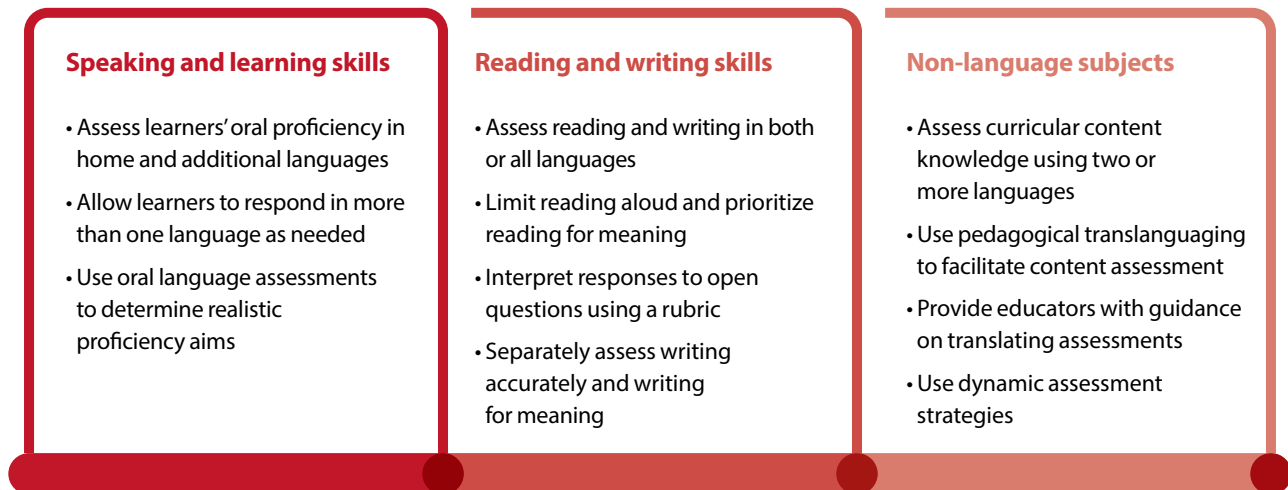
Speaking and learning skills

• Assess learners' oral proficiency in home and additional languages

• Allow learners to respond in more than one language as needed

• Use oral language assessments to determine realistic proficiency aims

Reading and writing skills

• Assess reading and writing in both or all languages

• Limit reading aloud and prioritize reading for meaning

• Interpret responses to open questions using a rubric

• Separately assess writing accurately and writing for meaning

Non-language subjects

• Assess curricular content knowledge using two or more languages

• Use pedagogical translanguaging to facilitate content assessment

• Provide educators with guidance on translating assessments

• Use dynamic assessment strategies